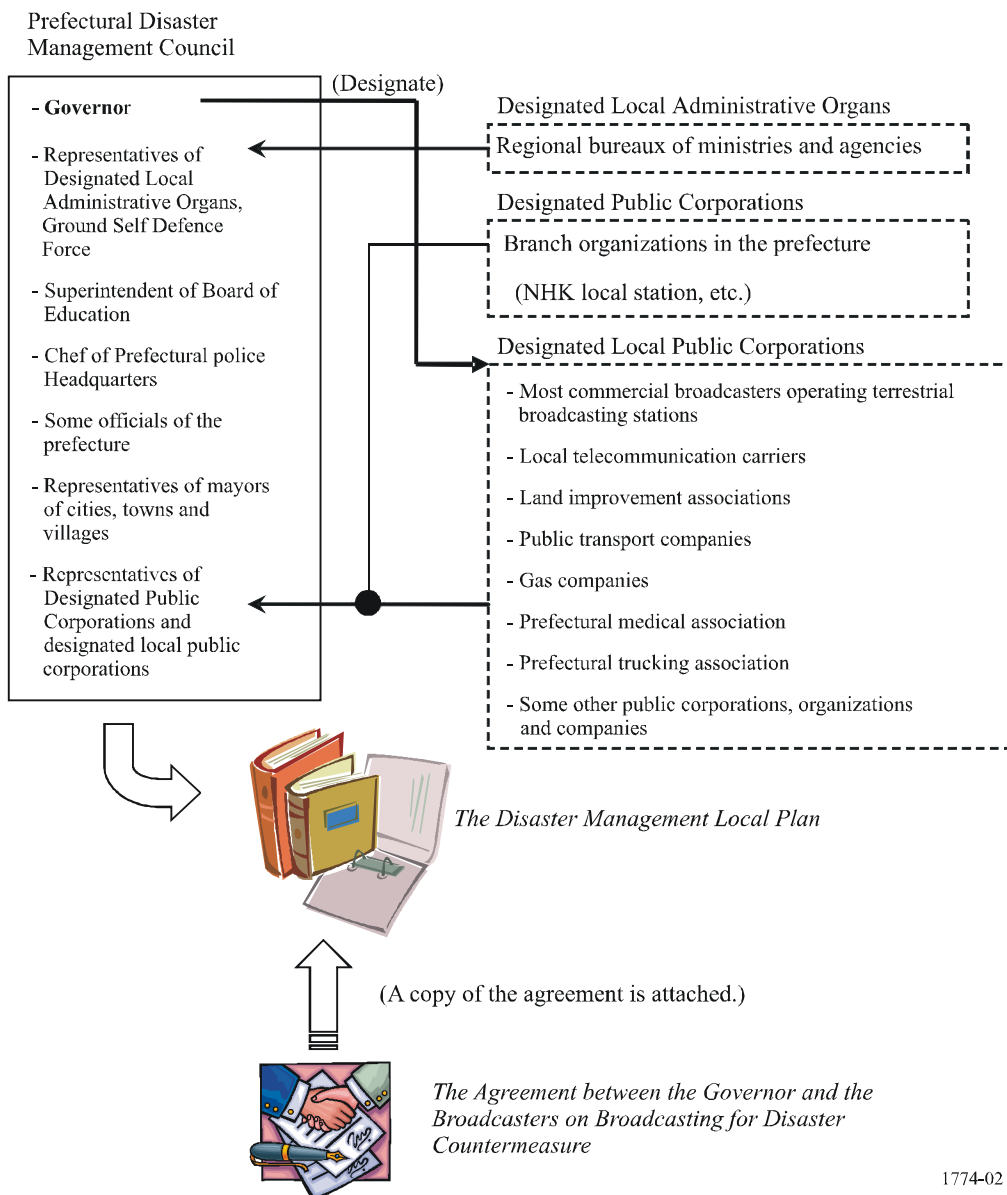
Prefectural Disaster Management Council

- **Governor**

- Representatives of Designated Local Administrative Organs, Ground Self Defence Force

- Superintendent of Board of Education

- Chef of Prefectural police Headquarters

- Some officials of the prefecture

- Representatives of mayors of cities, towns and villages

- Representatives of Designated Public Corporations and designated local public corporations

(Designate)

Designated Local Administrative Organs

Regional bureaux of ministries and agencies

Designated Public Corporations

Branch organizations in the prefecture

(NHK local station, etc.)

Designated Local Public Corporations

- Most commercial broadcasters operating terrestrial broadcasting stations

- Local telecommunication carriers

- Land improvement associations

- Public transport companies

- Gas companies

- Prefectural medical association

- Prefectural trucking association

- Some other public corporations, organizations and companies

*The Disaster Management Local Plan*

(A copy of the agreement is attached.)

*The Agreement between the Governor and the Broadcasters on Broadcasting for Disaster Countermeasure*

1774-02